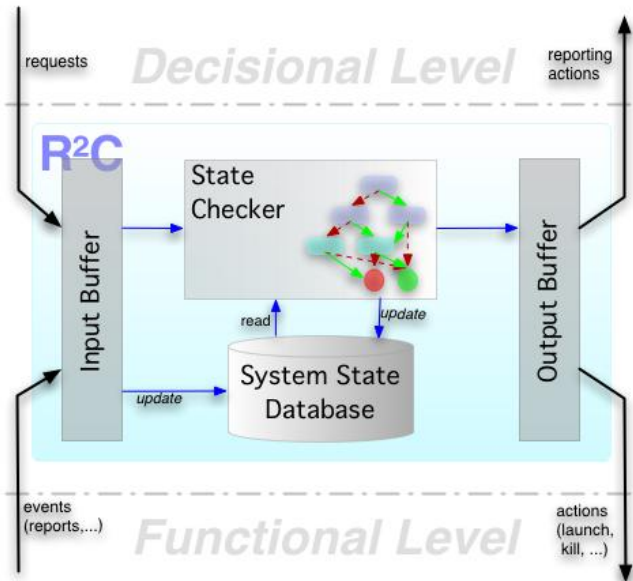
requests

Decisional Level

reporting actions

$R^2C$

State Checker

Input Buffer

Output Buffer

read

update

update

System State Database

events (reports,...)

Functional Level

actions (launch, kill, ...)